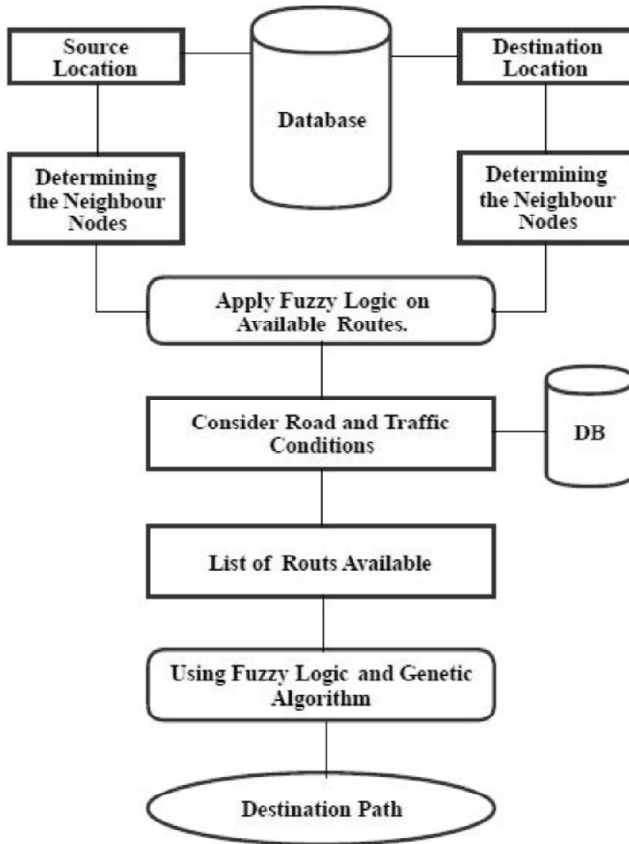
Source Location

Database

Destination Location

Determining the Neighbour Nodes

Determining the Neighbour Nodes

Apply Fuzzy Logic on Available Routes.

Consider Road and Traffic Conditions

DB

List of Routs Available

Using Fuzzy Logic and Genetic Algorithm

Destination Path